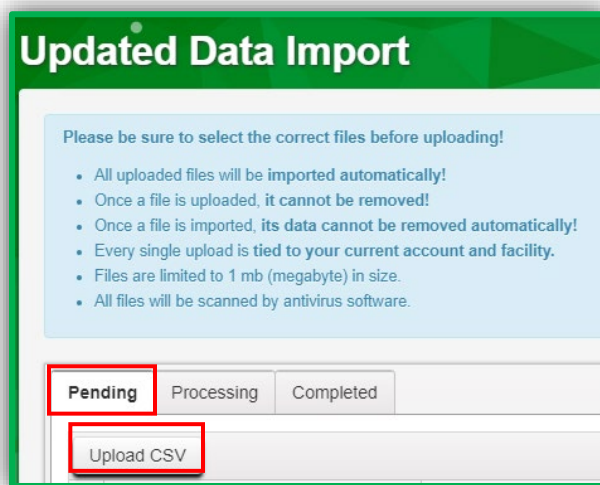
Updated Data Import

Please be sure to select the correct files before uploading!

- All uploaded files will be imported automatically!
- Once a file is uploaded, it cannot be removed!
- Once a file is imported, its data cannot be removed automatically!
- Every single upload is tied to your current account and facility.
- Files are limited to 1 mb (megabyte) in size.
- All files will be scanned by antivirus software.

Pending Processing Completed

Upload CSV